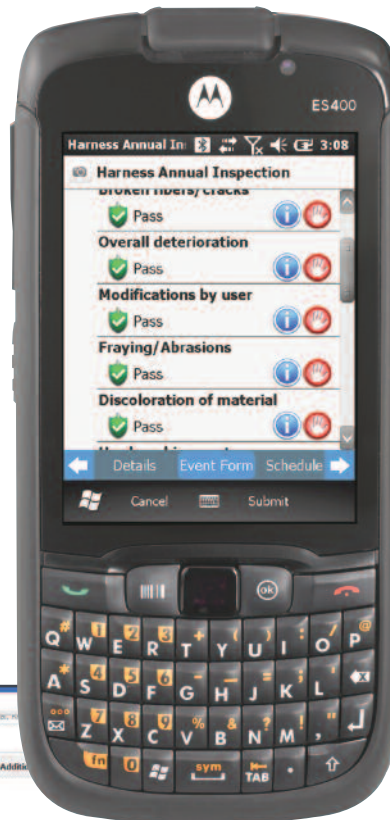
ES400

Harness Annual In 3:08

Harness Annual Inspection

Broken fibers/cracks

Pass

Overall deterioration

Pass

Modifications by user

Pass

Fraying/Abrasions

Pass

Discoloration of material

Pass

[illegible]

Details Event Form Schedule

Cancel Submit

ok

Q # W 1 E 2 R 3 T + Y ( U ) I O P @

A * S 4 D 5 F 6 G - H / J : K ; L '

Z 7 X 8 C 9 V % B & N ? M ! ,

fn 0 sym TAB .

Additi